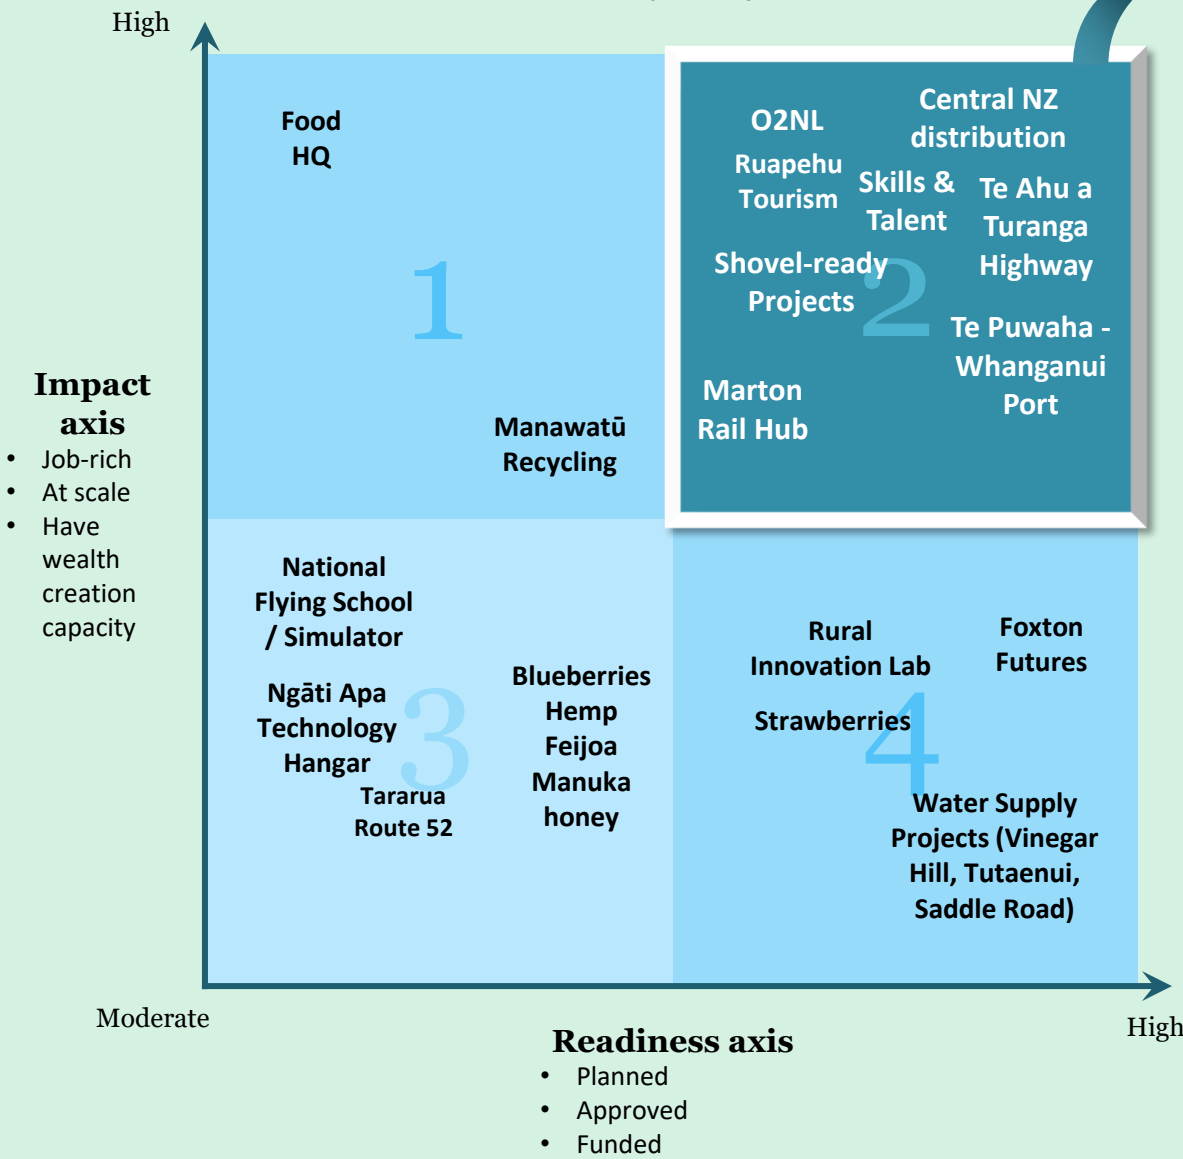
High

Food HQ

1

Manawatū Recycling

O2NL

Central NZ distribution

Ruapehu Tourism

Skills & Talent

Te Ahu a Turanga Highway

Shovel-ready Projects

2

Te Puwaha - Whanganui Port

Marton Rail Hub

Impact axis

- Job-rich
- At scale
- Have wealth creation capacity

National Flying School / Simulator

Ngāti Apa Technology Hangar

3

Tararua Route 52

Blueberries
Hemp
Feijoa
Manuka honey

Rural Innovation Lab

Foxton Futures

Strawberries

4

Water Supply Projects (Vinegar Hill, Tutaenui, Saddle Road)

Moderate

Readiness axis

- Planned
- Approved
- Funded

High